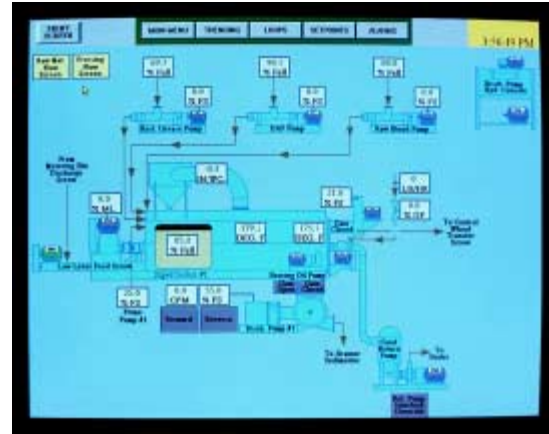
PRINT SCREEN

MAIN MENU

TRENDING

LOOPS

SETPOINTS

ALARMS

3:56:49 PM

Raw Bot Flow Screen

Dressing Flow Screen

% Full

% FO

Back Stream Pump

% Full

% FO

SAP Pump

% Full

% FO

Raw Bleed Pump

From Dressing Tile Discharge Screen

% MG

INCHES

% Full

DEG. F

DEG. F

% FO

% FO

To Central Blend Transfer Screen

Low Level Feed Screen

Dressing Oil Pump

% FO

GPM

% FO

Pump #1

Standard

Reverse

To Reactor Sedimentor

To Tanks

Ref. Pump Control Controls